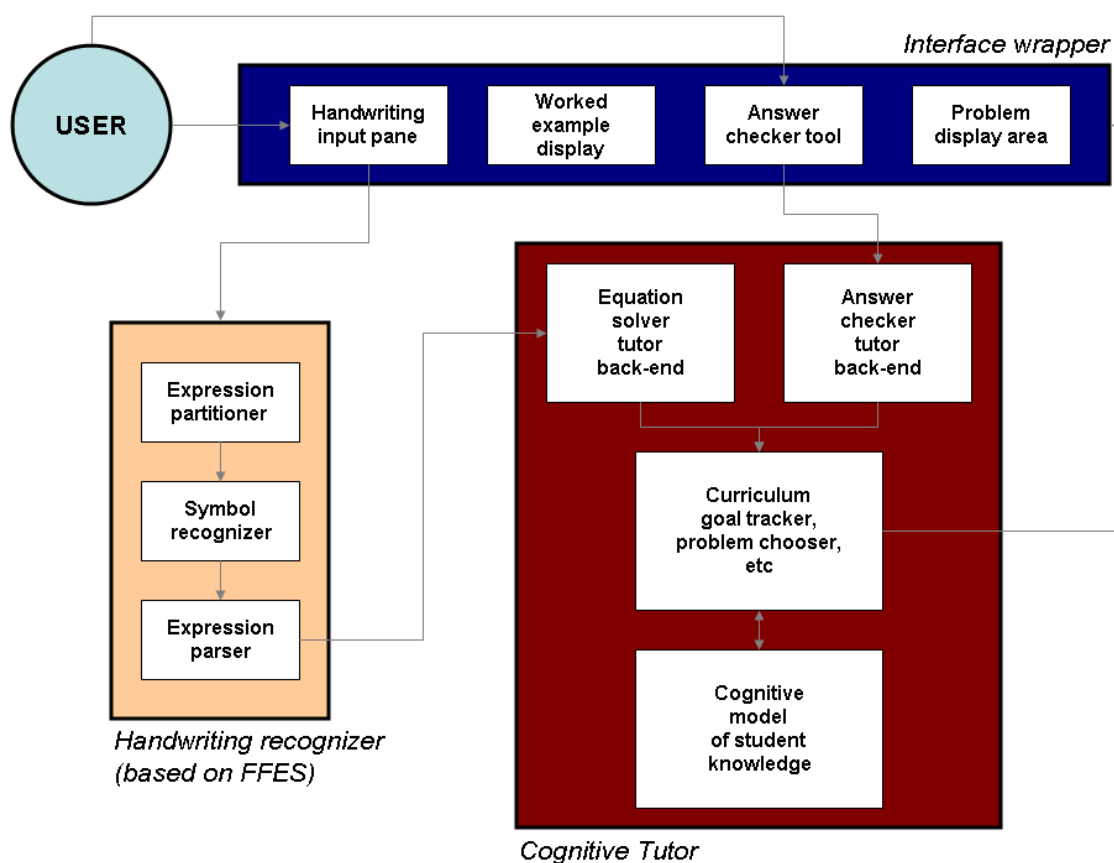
Interface wrapper

USER

Handwriting input pane

Worked example display

Answer checker tool

Problem display area

Equation solver tutor back-end

Answer checker tutor back-end

Curriculum goal tracker, problem chooser, etc

Cognitive model of student knowledge

Expression partitioner

Symbol recognizer

Expression parser

Handwriting recognizer (based on FFES)

Cognitive Tutor